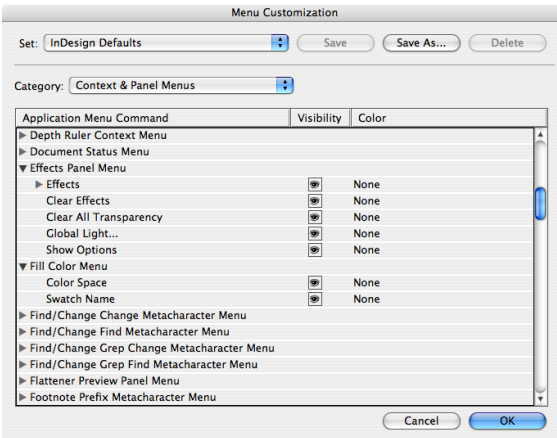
Menu Customization

Set: InDesign Defaults

Save

Save As...

Delete

Category: Context & Panel Menus

| Application Menu Command | Visibility | Color |
|---|---|---|
| ▶ Depth Ruler Context Menu | | |
| ▶ Document Status Menu | | |
| ▼ Effects Panel Menu | | |
| ▶ Effects | | None |
| Clear Effects | | None |
| Clear All Transparency | | None |
| Global Light... | | None |
| Show Options | | None |
| ▼ Fill Color Menu | | |
| Color Space | | None |
| Swatch Name | | None |
| ▶ Find/Change Change Metacharacter Menu | | |
| ▶ Find/Change Find Metacharacter Menu | | |
| ▶ Find/Change Grep Change Metacharacter Menu | | |
| ▶ Find/Change Grep Find Metacharacter Menu | | |
| ▶ Flattener Preview Panel Menu | | |
| ▶ Footnote Prefix Metacharacter Menu | | |

Cancel

OK